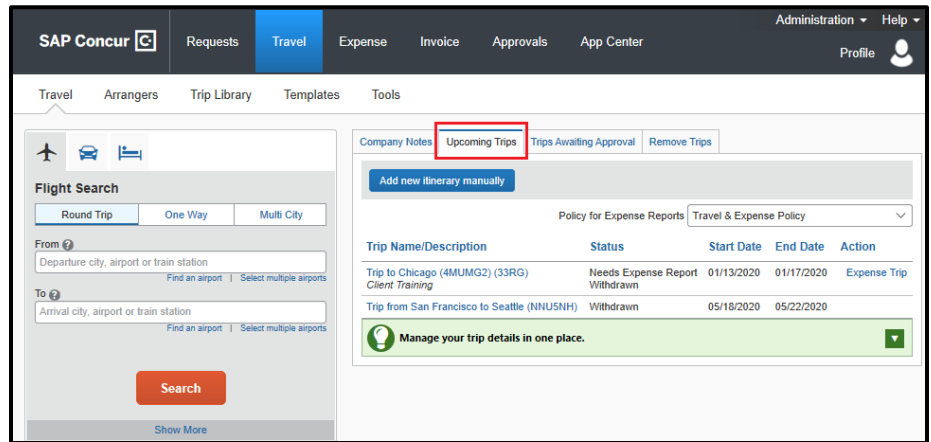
SAP Concur

Requests Travel Expense Invoice Approvals App Center

Administration ▾ Help ▾

Profile

Travel Arrangers Trip Library Templates Tools

Flight Search

Round Trip One Way Multi City

From

Departure city, airport or train station

Find an airport | Select multiple airports

To

Arrival city, airport or train station

Find an airport | Select multiple airports

Search

Show More

Company Notes Upcoming Trips Trips Awaiting Approval Remove Trips

Add new itinerary manually

Policy for Expense Reports Travel & Expense Policy

| Trip Name/Description | Status | Start Date | End Date | Action |
|---|---|---|---|---|
| Trip to Chicago (4MUMG2) (33RG) Client Training | Needs Expense Report Withdrawn | 01/13/2020 | 01/17/2020 | Expense Trip |
| Trip from San Francisco to Seattle (NNU5NH) | Withdrawn | 05/18/2020 | 05/22/2020 | |

Manage your trip details in one place.